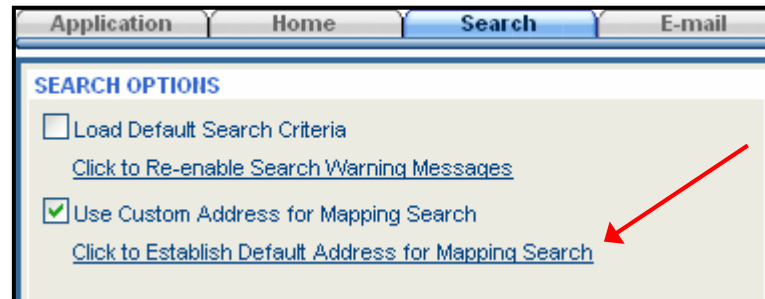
Application Home Search E-mail

SEARCH OPTIONS

Load Default Search Criteria

Click to Re-enable Search Warning Messages

Use Custom Address for Mapping Search

Click to Establish Default Address for Mapping Search